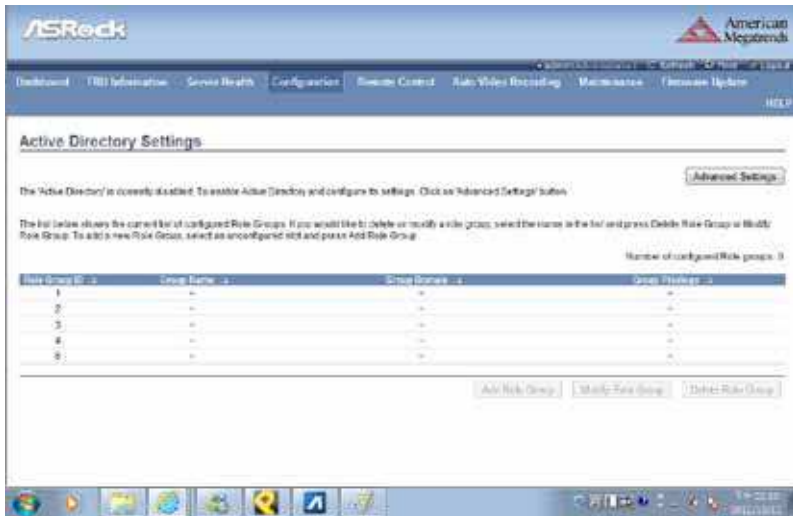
ASRock

American Megatrends

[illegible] Refresh Print Logout

Dashboard FRU Information Server Health Configuration Remote Control Auto Video Recording Maintenance Firmware Update

HELP

Active Directory Settings

Advanced Settings

The 'Active Directory' is currently disabled. To enable Active Directory and configure its settings. Click on 'Advanced Settings' button.

The list below shows the current list of configured Role Groups. If you would like to delete or modify a role group, select the name in the list and press Delete Role Group or Modify Role Group. To add a new Role Group, select an unconfigured slot and press Add Role Group.

Number of configured Role groups: 0

| Role Group ID | Group Name | Group Domain | Group Privilege |
|---|---|---|---|
| 1 | ~ | ~ | ~ |
| 2 | ~ | ~ | ~ |
| 3 | ~ | ~ | ~ |
| 4 | ~ | ~ | ~ |
| 5 | ~ | ~ | ~ |

Add Role Group Modify Role Group Delete Role Group

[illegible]